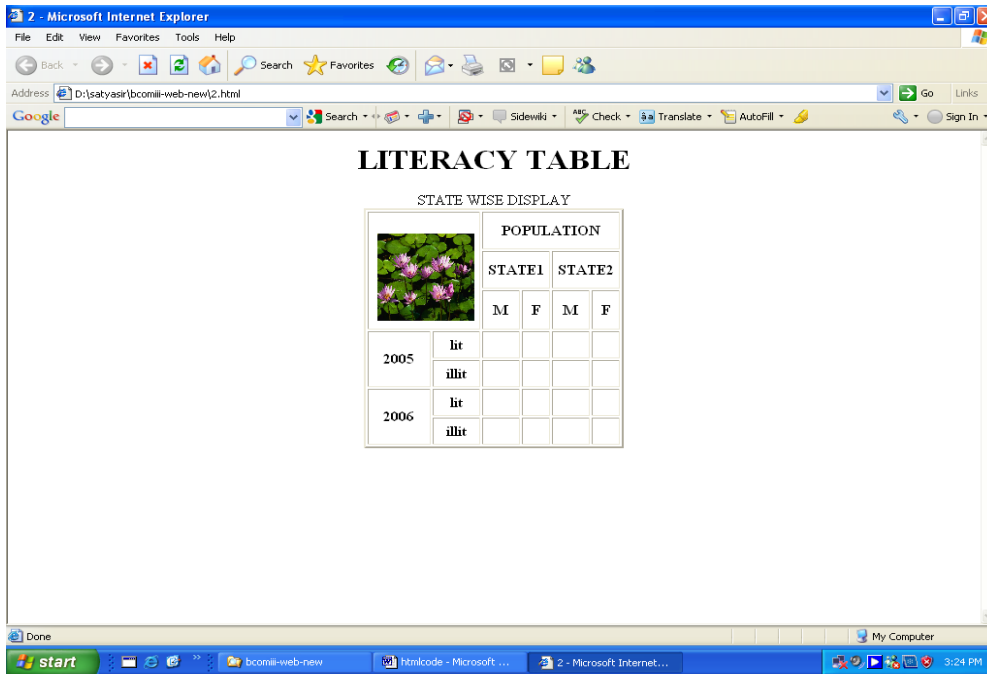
2 - Microsoft Internet Explorer

File Edit View Favorites Tools Help

Back Search Favorites

Address D:\satyasir\bcomiii-web-new\2.html Go Links

Google Search Sidewiki Check Translate AutoFill Sign In

LITERACY TABLE

STATE WISE DISPLAY

| | | POPULATION | | | |
|---|---|---|---|---|---|
| | | STATE1 | | STATE2 | |
| | | M | F | M | F |
| 2005 | lit | | | | |
| | illit | | | | |
| 2006 | lit | | | | |
| | illit | | | | |

Done My Computer

start bcomiii-web-new htmlcode - Microsoft ... 2 - Microsoft Internet... 3:24 PM